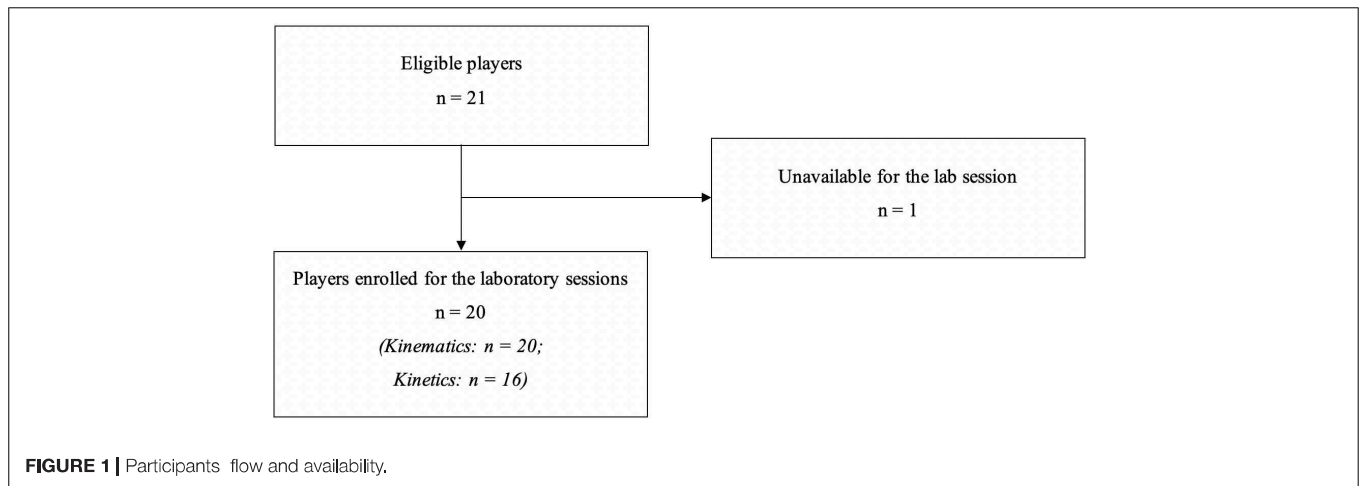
Eligible players

n = 21

Unavailable for the lab session

n = 1

Players enrolled for the laboratory sessions

n = 20

(Kinematics: n = 20;

Kinetics: n = 16)

FIGURE 1 | Participants flow and availability.